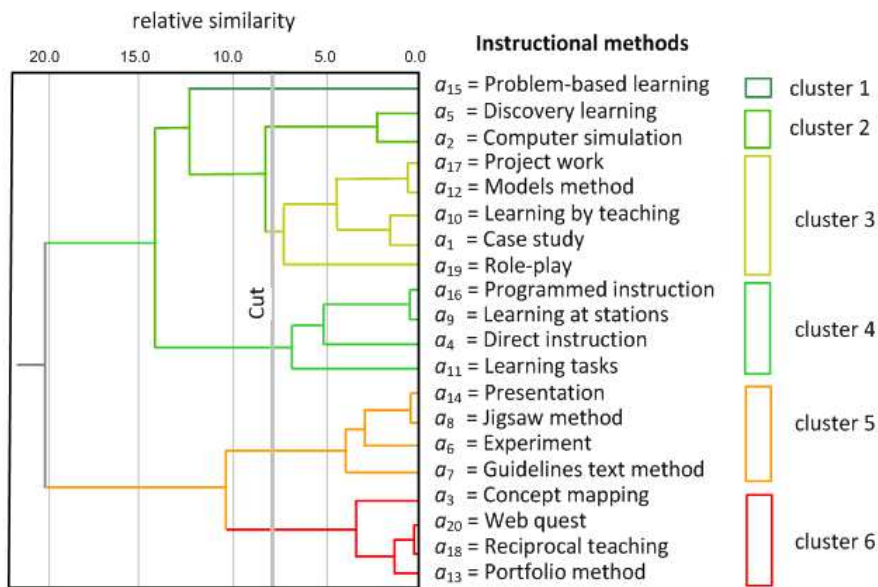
relative similarity

20.0 15.0 10.0 5.0 0.0

Cut

Instructional methods

$a_{15}$ = Problem-based learning
$a_5$ = Discovery learning
$a_2$ = Computer simulation
$a_{17}$ = Project work
$a_{12}$ = Models method
$a_{10}$ = Learning by teaching
$a_1$ = Case study
$a_{19}$ = Role-play
$a_{16}$ = Programmed instruction
$a_9$ = Learning at stations
$a_4$ = Direct instruction
$a_{11}$ = Learning tasks
$a_{14}$ = Presentation
$a_8$ = Jigsaw method
$a_6$ = Experiment
$a_7$ = Guidelines text method
$a_3$ = Concept mapping
$a_{20}$ = Web quest
$a_{18}$ = Reciprocal teaching
$a_{13}$ = Portfolio method

cluster 1
cluster 2
cluster 3
cluster 4
cluster 5
cluster 6